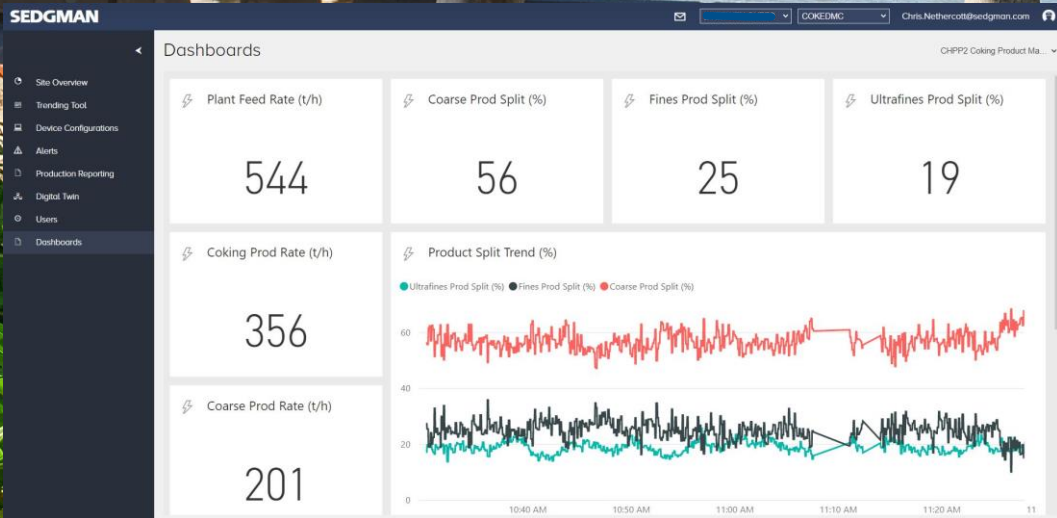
SEDGMAN

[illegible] COKEDMC Chris.Nethercott@sedgman.com

Site Overview
Trending Tool
Device Configurations
Alerts
Production Reporting
Digital Twin
Users
Dashboards

Dashboards

CHPP2 Coking Product Ma...

Plant Feed Rate (t/h)
544

Coarse Prod Split (%)
56

Fines Prod Split (%)
25

Ultrafines Prod Split (%)
19

Coking Prod Rate (t/h)
356

Product Split Trend (%)

Ultrafines Prod Split (%) Fines Prod Split (%) Coarse Prod Split (%)

60
40
20
0

10:40 AM 10:50 AM 11:00 AM 11:10 AM 11:20 AM 11

Coarse Prod Rate (t/h)
201